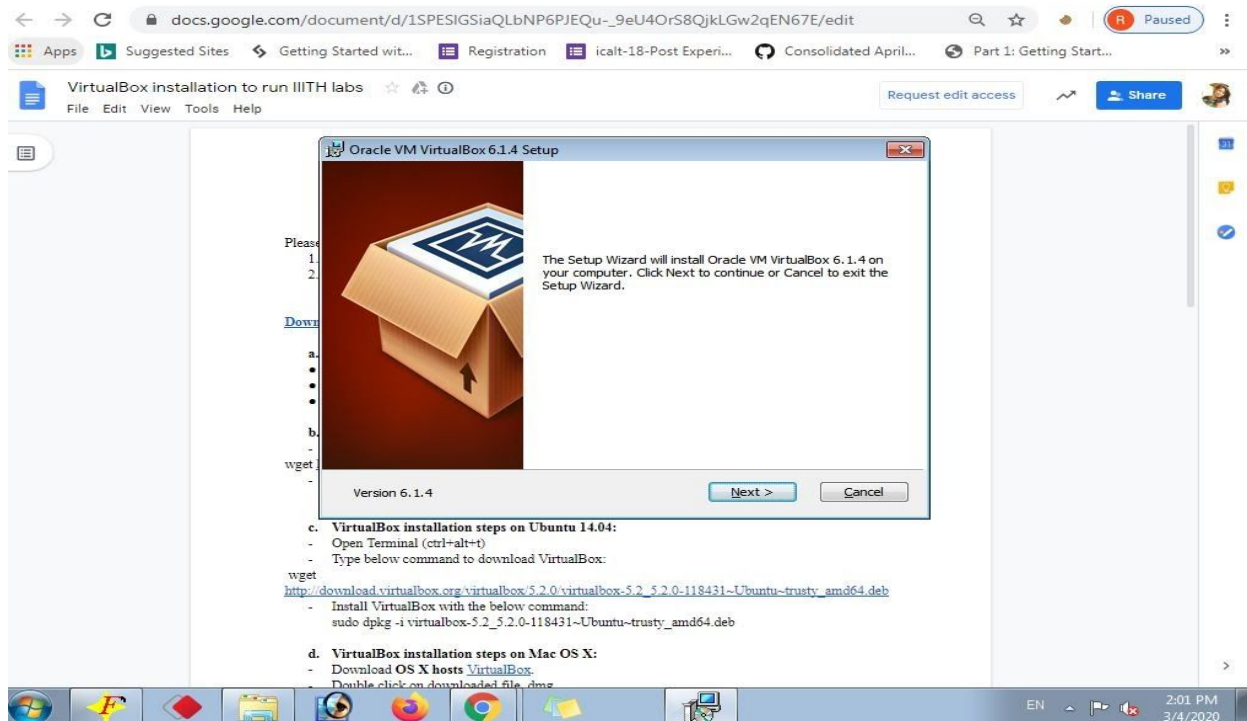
docs.google.com/document/d/1SPESIGSiaQLbNP6PJEQu-_9eU4OrS8QjkLGw2qEN67E/edit

R Paused

Apps Suggested Sites Getting Started wit... Registration icalt-18-Post Experi... Consolidated April... Part 1: Getting Start...

VirtualBox installation to run IIITH labs

File Edit View Tools Help

Request edit access

Share

Oracle VM VirtualBox 6.1.4 Setup

The Setup Wizard will install Oracle VM VirtualBox 6.1.4 on your computer. Click Next to continue or Cancel to exit the Setup Wizard.

Version 6.1.4

Next >

Cancel

Please

1.

2.

Down

a.

•

•

•

b.

-

wget

-

c. VirtualBox installation steps on Ubuntu 14.04:

- Open Terminal (ctrl+alt+t)

- Type below command to download VirtualBox:

wget
http://download.virtualbox.org/virtualbox/5.2.0/virtualbox-5.2_5.2.0-118431~Ubuntu~trusty_amd64.deb

- Install VirtualBox with the below command:
sudo dpkg -i virtualbox-5.2_5.2.0-118431~Ubuntu~trusty_amd64.deb

d. VirtualBox installation steps on Mac OS X:

- Download OS X hosts VirtualBox.

- Double click on downloaded file .dmg

EN 2:01 PM 3/4/2020